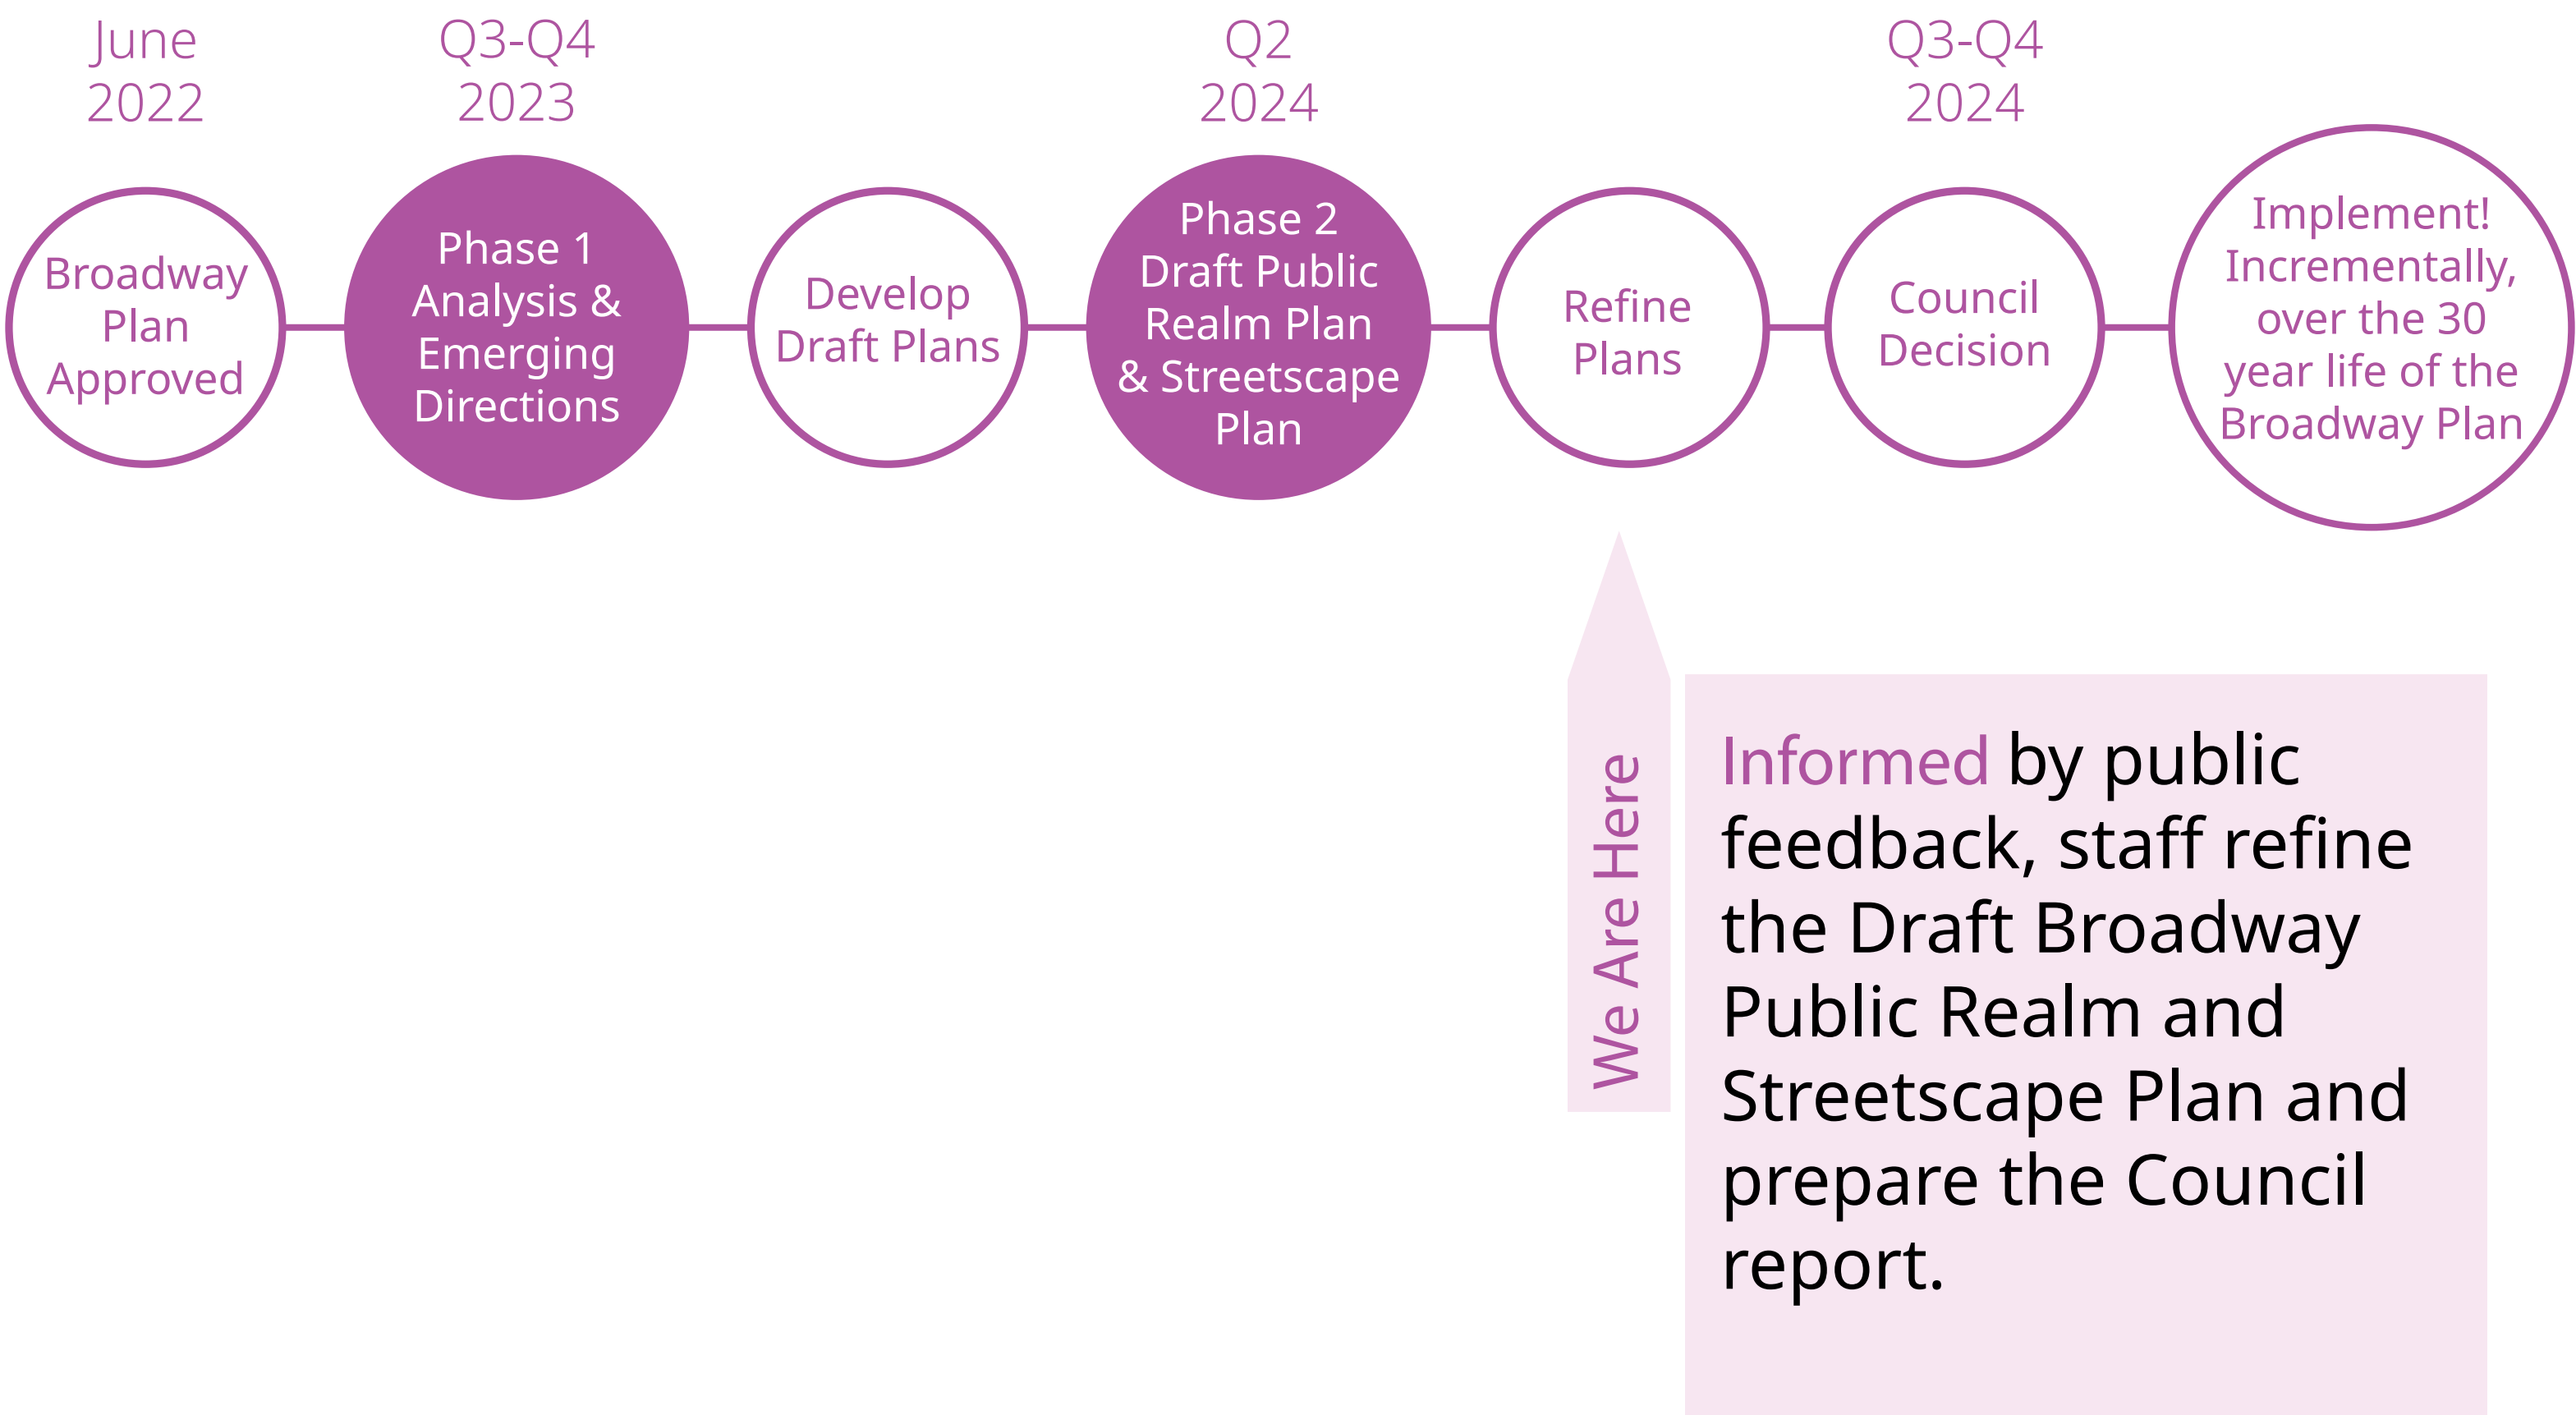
June 2022

Broadway Plan Approved

Q3-Q4 2023

Phase 1 Analysis & Emerging Directions

Develop Draft Plans

Q2 2024

Phase 2 Draft Public Realm Plan & Streetscape Plan

Refine Plans

Q3-Q4 2024

Council Decision

Implement! Incrementally, over the 30 year life of the Broadway Plan

We Are Here

Informed by public feedback, staff refine the Draft Broadway Public Realm and Streetscape Plan and prepare the Council report.